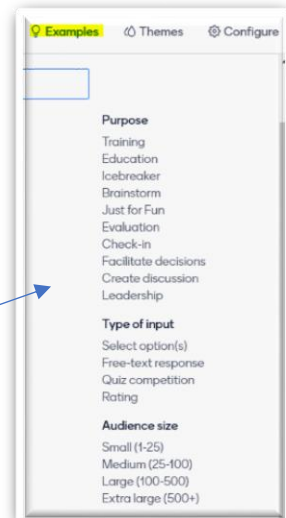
Examples Themes Configure

Purpose
Training
Education
Icebreaker
Brainstorm
Just for Fun
Evaluation
Check-in
Facilitate decisions
Create discussion
Leadership

Type of input
Select option(s)
Free-text response
Quiz competition
Rating

Audience size
Small (1-25)
Medium (25-100)
Large (100-500)
Extra large (500+)